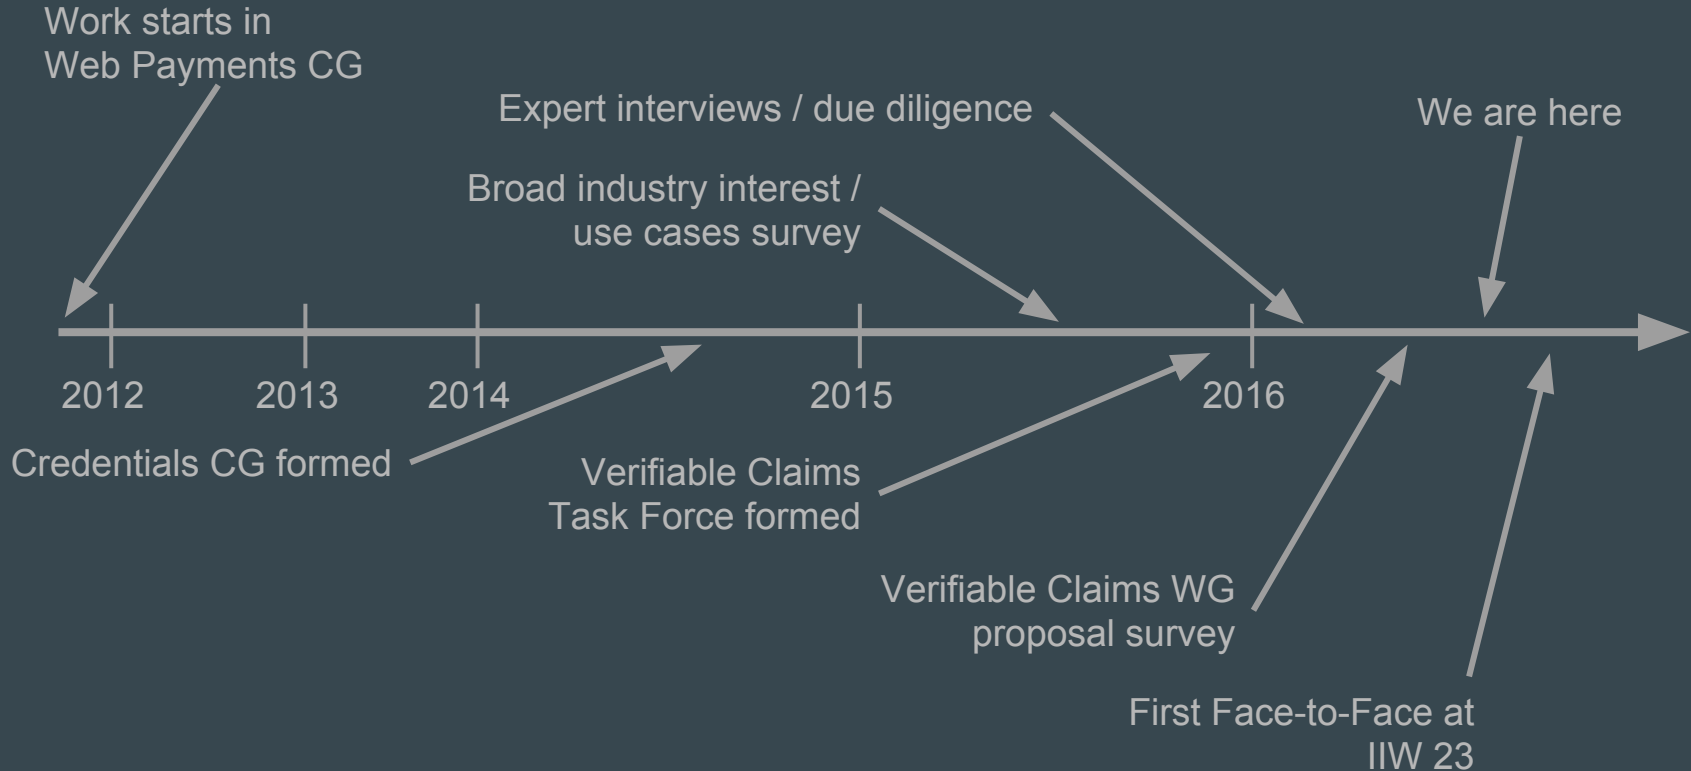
Work starts in Web Payments CG

Expert interviews / due diligence

We are here

Broad industry interest / use cases survey

2012

2013

2014

2015

2016

Credentials CG formed

Verifiable Claims Task Force formed

Verifiable Claims WG proposal survey

First Face-to-Face at IIW 23